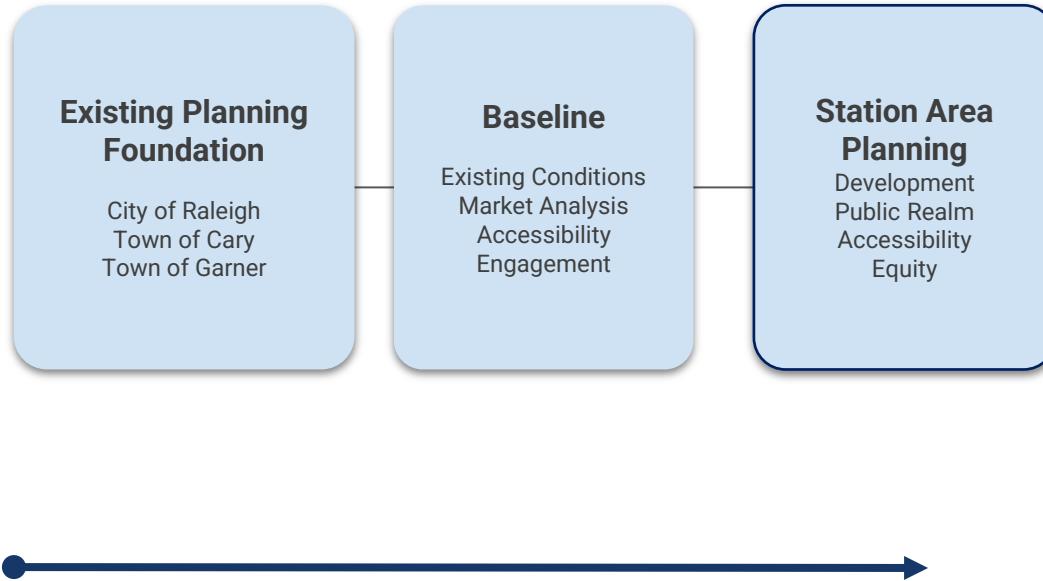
Existing Planning Foundation

City of Raleigh
Town of Cary
Town of Garner

Baseline

Existing Conditions
Market Analysis
Accessibility
Engagement

Station Area Planning

Development
Public Realm
Accessibility
Equity